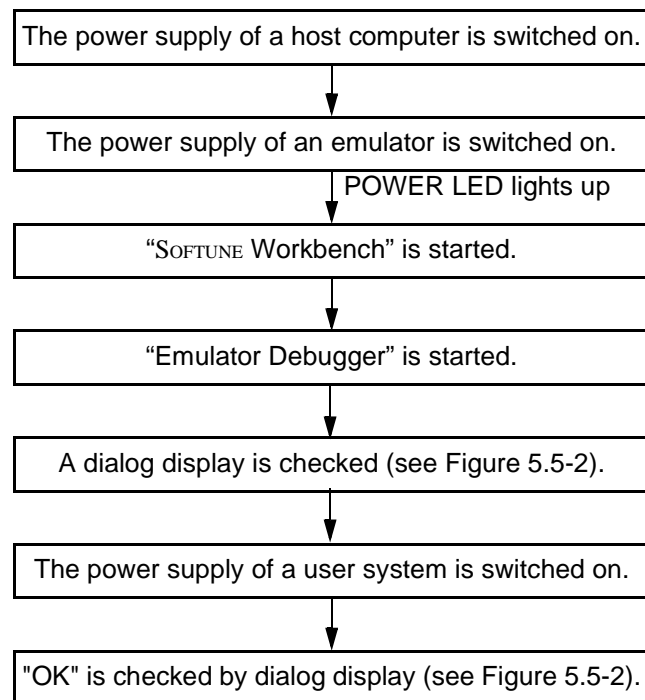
The power supply of a host computer is switched on.

The power supply of an emulator is switched on.

POWER LED lights up

“SOFTUNE Workbench” is started.

“Emulator Debugger” is started.

A dialog display is checked (see Figure 5.5-2).

The power supply of a user system is switched on.

"OK" is checked by dialog display (see Figure 5.5-2).